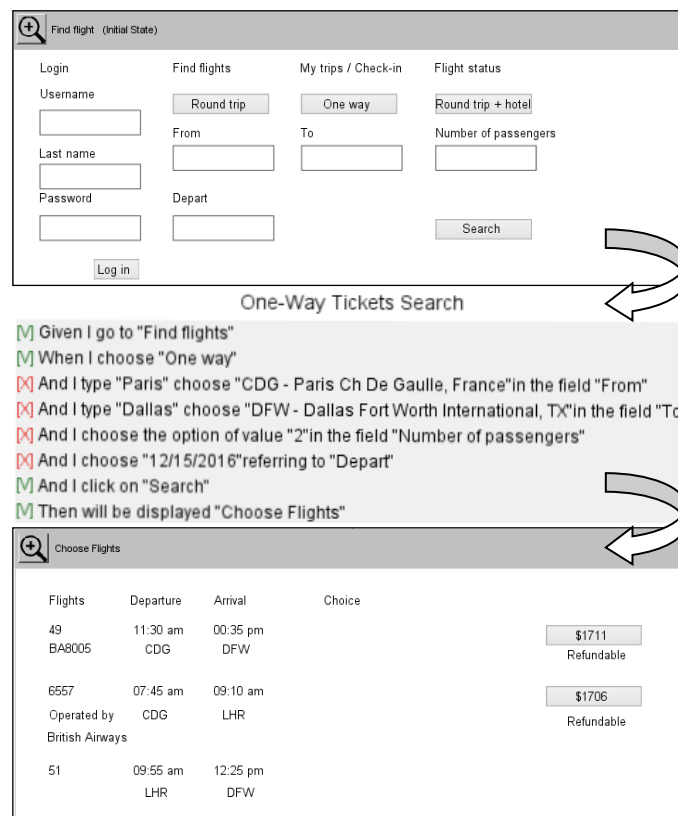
Find flight (Initial State)

Login
Username
Last name
Password
Log in

Find flights
Round trip
From
Depart

My trips / Check-in
One way
To

Flight status
Round trip + hotel
Number of passengers
Search

One-Way Tickets Search

[V] Given I go to "Find flights"
[V] When I choose "One way"
[X] And I type "Paris" choose "CDG - Paris Ch De Gaulle, France"in the field "From"
[X] And I type "Dallas" choose "DFW - Dallas Fort Worth International, TX"in the field "To
[X] And I choose the option of value "2"in the field "Number of passengers"
[X] And I choose "12/15/2016"referring to "Depart"
[V] And I click on "Search"
[V] Then will be displayed "Choose Flights"

Choose Flights

| Flights | Departure | Arrival | Choice | |
|---|---|---|---|---|
| 49 BA8005 | 11:30 am CDG | 00:35 pm DFW | | $1711 Refundable |
| 6557 Operated by British Airways | 07:45 am CDG | 09:10 am LHR | | $1706 Refundable |
| 51 | 09:55 am LHR | 12:25 pm DFW | | |